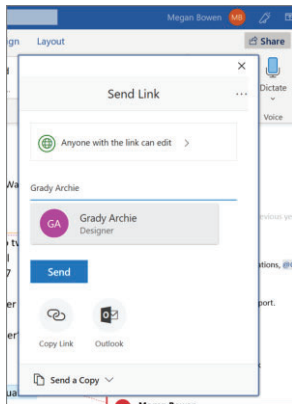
Megan Bowen MB
gn Layout
Share
Dictate
Voice
×
Send Link
···
Anyone with the link can edit >
Grady Archie
GA
Grady Archie
Designer
Send
Copy Link
Outlook
Send a Copy
Wa
o tv
t
7
er
er
ua
evious ye
ations, @
port.